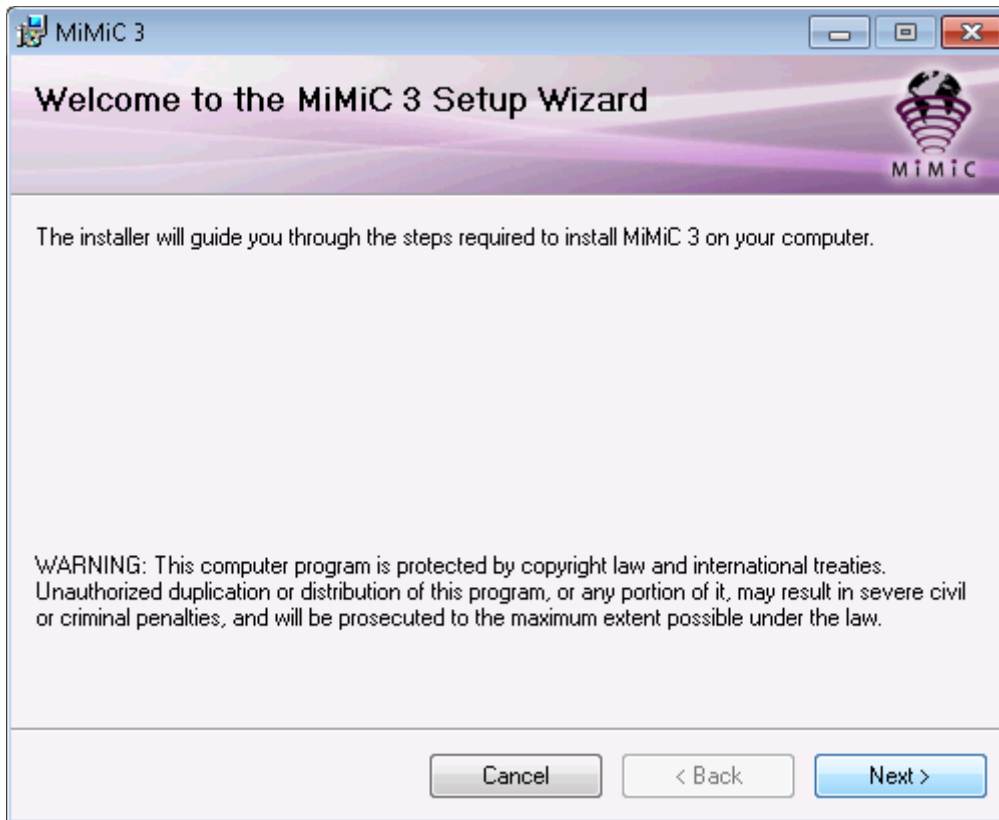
MiMiC 3

Welcome to the MiMiC 3 Setup Wizard

MiMiC

The installer will guide you through the steps required to install MiMiC 3 on your computer.

WARNING: This computer program is protected by copyright law and international treaties. Unauthorized duplication or distribution of this program, or any portion of it, may result in severe civil or criminal penalties, and will be prosecuted to the maximum extent possible under the law.

Cancel
< Back
Next >